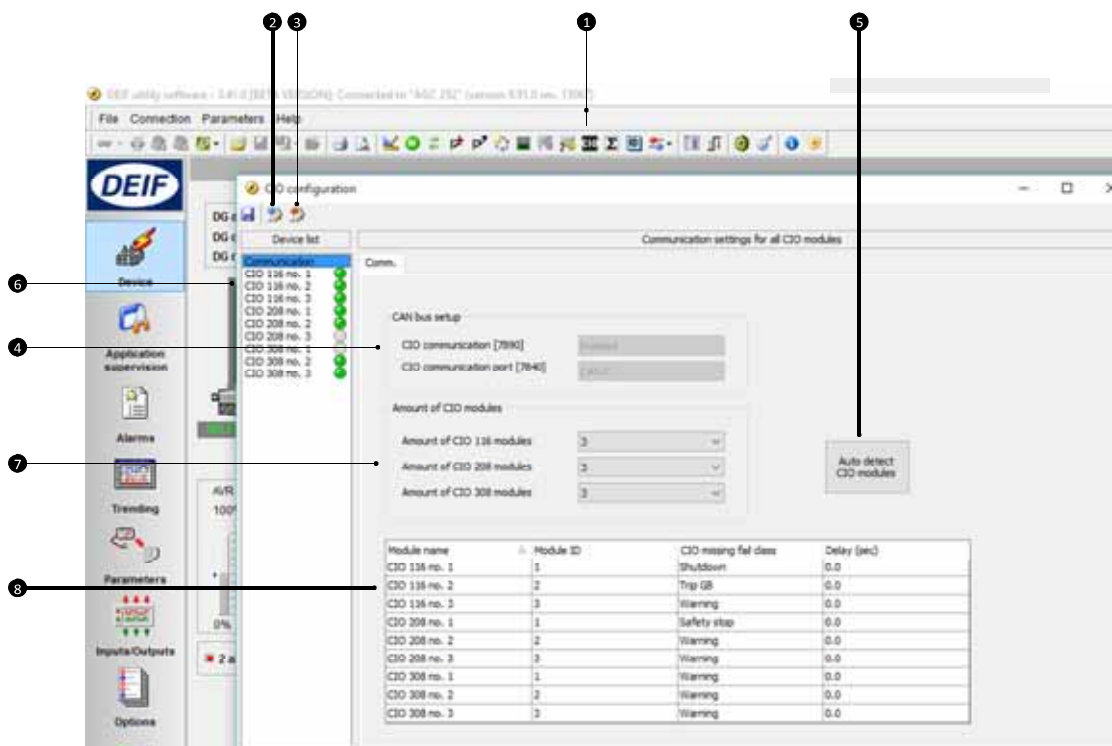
2 3 1 5

DEIF utility software - 3.41.0 [BETA VERSION] Connected to "AGC 252" (version 4.31.0 rev. 1366)

File Connection Parameters Help

DEIF

Device

Application supervision

Alarms

Trending

Parameters

Inputs/Outputs

Options

CIO configuration

Device list

Communication settings for all CIO modules

Comm.

Communication
CIO 116 no. 1
CIO 116 no. 2
CIO 116 no. 3
CIO 208 no. 1
CIO 208 no. 2
CIO 208 no. 3
CIO 308 no. 1
CIO 308 no. 2
CIO 308 no. 3

6

4

CAN bus setup

CIO communication [7890] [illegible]

CIO communication port [7840] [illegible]

Amount of CIO modules

7

Amount of CIO 116 modules 3

Amount of CIO 208 modules 3

Amount of CIO 308 modules 3

Auto detect CIO modules

8

| Module name | Module ID | CIO missing fail class | Delay (sec) |
|---|---|---|---|
| CIO 116 no. 1 | 1 | Shutdown | 0.0 |
| CIO 116 no. 2 | 2 | Trip GB | 0.0 |
| CIO 116 no. 3 | 3 | Warning | 0.0 |
| CIO 208 no. 1 | 1 | Safety stop | 0.0 |
| CIO 208 no. 2 | 2 | Warning | 0.0 |
| CIO 208 no. 3 | 3 | Warning | 0.0 |
| CIO 308 no. 1 | 1 | Warning | 0.0 |
| CIO 308 no. 2 | 2 | Warning | 0.0 |
| CIO 308 no. 3 | 3 | Warning | 0.0 |

DG
DG
DG
AVR
100
0%
2 a